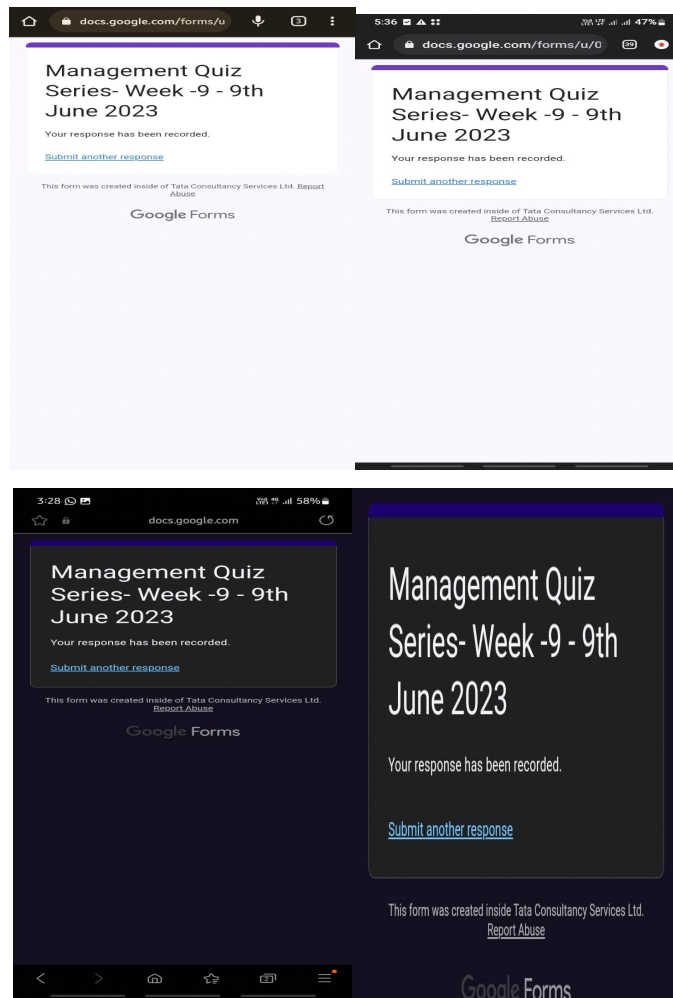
docs.google.com/forms/u

3

Management Quiz Series- Week -9 - 9th June 2023

Your response has been recorded.

Submit another response

This form was created inside of Tata Consultancy Services Ltd. Report Abuse

Google Forms

5:36

47%

docs.google.com/forms/u/0

20

Management Quiz Series- Week -9 - 9th June 2023

Your response has been recorded.

Submit another response

This form was created inside of Tata Consultancy Services Ltd. Report Abuse

Google Forms

3:28

58%

docs.google.com

Management Quiz Series- Week -9 - 9th June 2023

Your response has been recorded.

Submit another response

This form was created inside of Tata Consultancy Services Ltd. Report Abuse

Google Forms

Management Quiz Series- Week -9 - 9th June 2023

Your response has been recorded.

Submit another response

This form was created inside Tata Consultancy Services Ltd. Report Abuse

Google Forms